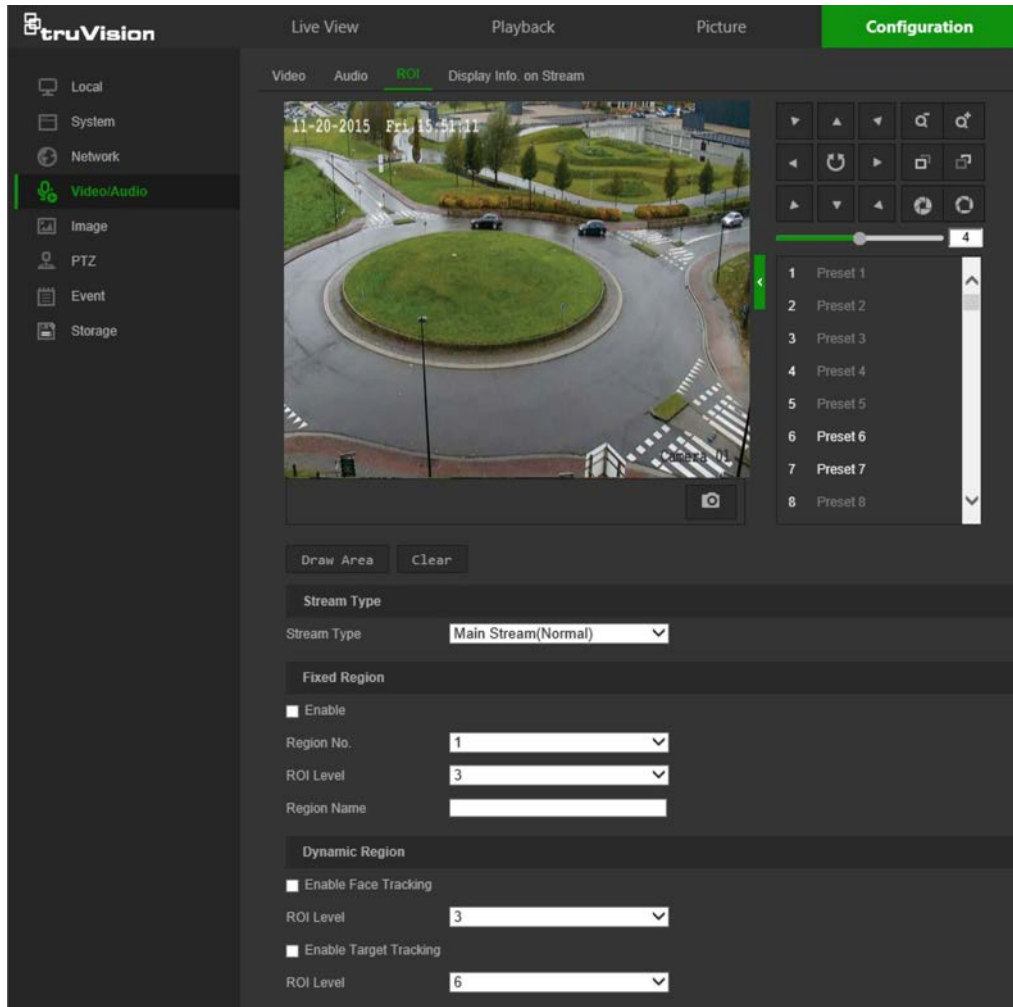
truVision

Live View
Playback
Picture
Configuration

Local
System
Network
Video/Audio
Image
PTZ
Event
Storage

Video
Audio
ROI
Display Info. on Stream

11-20-2015 Fri 15:51:11

Camera 01

4

1 Preset 1
2 Preset 2
3 Preset 3
4 Preset 4
5 Preset 5
6 Preset 6
7 Preset 7
8 Preset 8

Draw Area
Clear

Stream Type

Stream Type
Main Stream(Normal)

Fixed Region

Enable

Region No.
1

ROI Level
3

Region Name

Dynamic Region

Enable Face Tracking

ROI Level
3

Enable Target Tracking

ROI Level
6